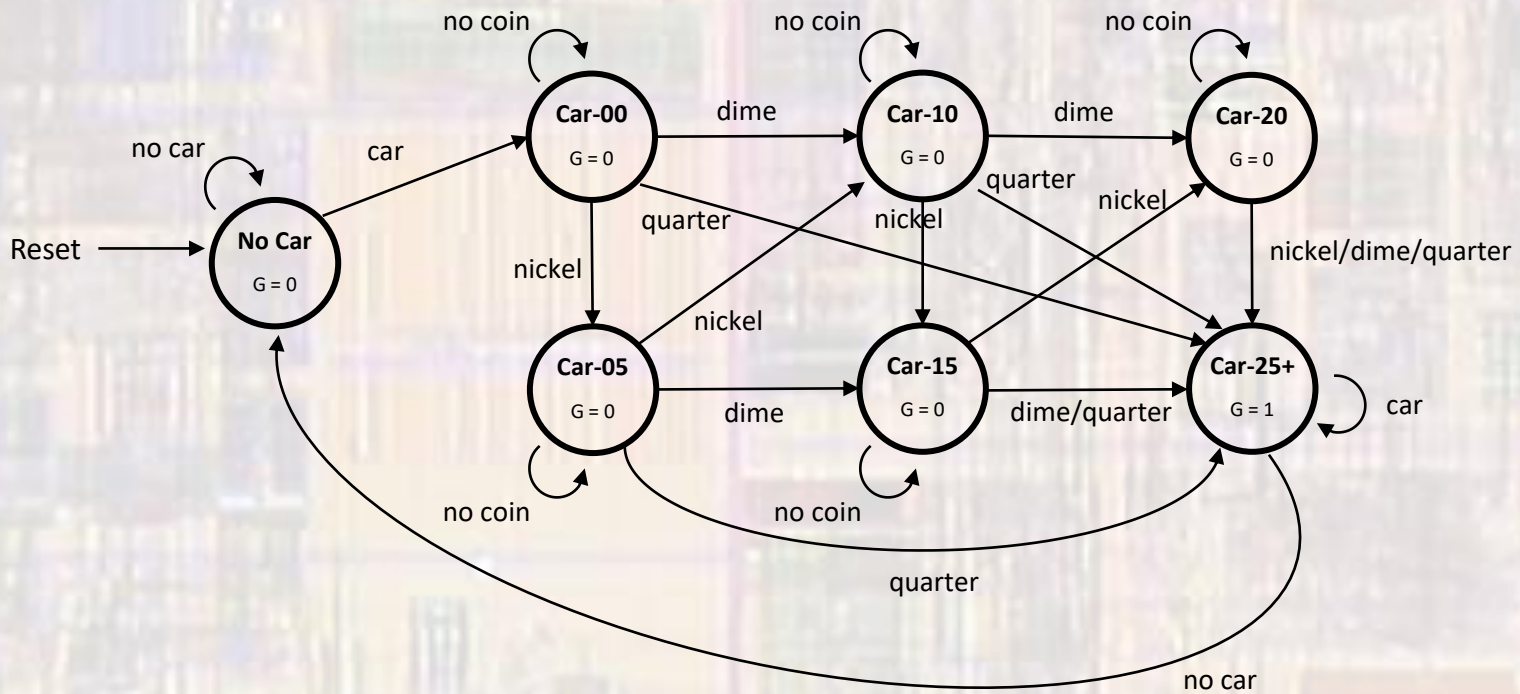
no coin

no coin

no coin

Car-00
G = 0

dime

Car-10
G = 0

dime

Car-20
G = 0

no car

car

quarter

quarter

nickel

nickel

Reset

No Car
G = 0

nickel

nickel/dime/quarter

nickel

Car-05
G = 0

dime

Car-15
G = 0

dime/quarter

Car-25+
G = 1

car

no coin

no coin

quarter

no car